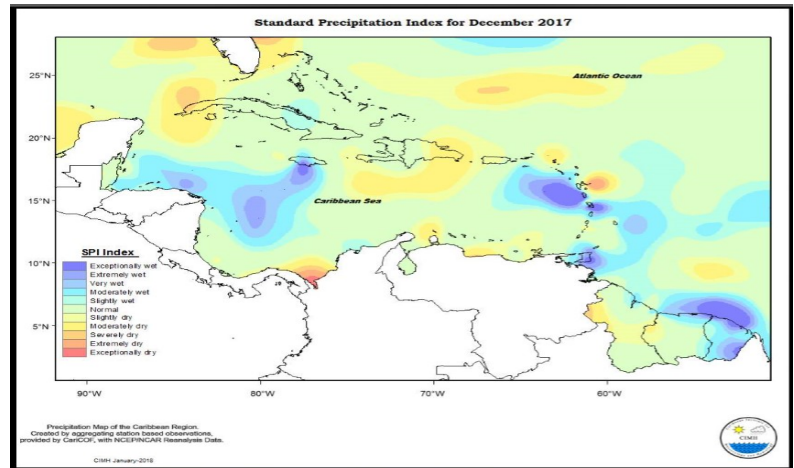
Standard Precipitation Index for December 2017

25°N
20°N
15°N
10°N
5°N

Atlantic Ocean

Caribbean Sea

SPI Index
Exceptionally wet
Extremely wet
Very wet
Moderately wet
Slightly wet
Normal
Slightly dry
Moderately dry
Severely dry
Extremely dry
Exceptionally dry

90°W
80°W
70°W
60°W

Precipitation Map of the Caribbean Region.
Created by aggregating station based observations,
provided by CariCOF, with NCEP/NCAR Reanalysis Data.

CIMH January-2018

CIMH